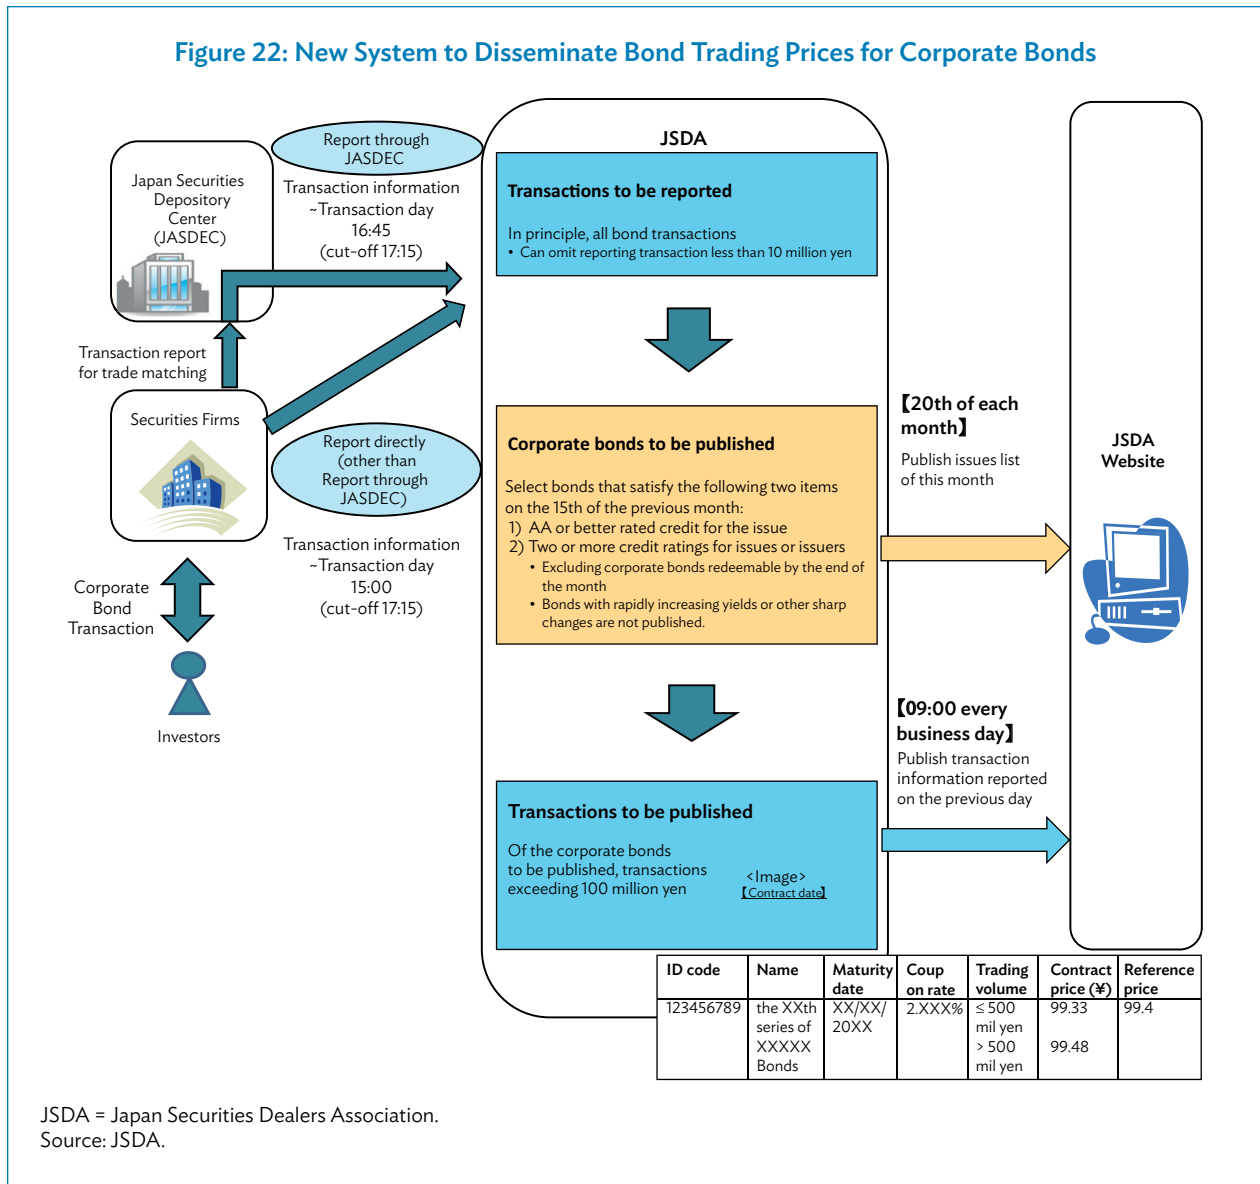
Figure 22: New System to Disseminate Bond Trading Prices for Corporate Bonds

Japan Securities Depository Center (JASDEC)

Report through JASDEC

Transaction information ~Transaction day 16:45 (cut-off 17:15)

Transaction report for trade matching

Securities Firms

Report directly (other than Report through JASDEC)

Transaction information ~Transaction day 15:00 (cut-off 17:15)

Corporate Bond Transaction

Investors

JSDA

Transactions to be reported

In principle, all bond transactions
• Can omit reporting transaction less than 10 million yen

Corporate bonds to be published

Select bonds that satisfy the following two items on the 15th of the previous month:
1) AA or better rated credit for the issue
2) Two or more credit ratings for issues or issuers
• Excluding corporate bonds redeemable by the end of the month
• Bonds with rapidly increasing yields or other sharp changes are not published.

【20th of each month】
Publish issues list of this month

JSDA Website

【09:00 every business day】
Publish transaction information reported on the previous day

Transactions to be published

Of the corporate bonds to be published, transactions exceeding 100 million yen

<Image>
【Contract date】

| ID code | Name | Maturity date | Coup on rate | Trading volume | Contract price (¥) | Reference price |
|---|---|---|---|---|---|---|
| 123456789 | the XXth series of XXXXX Bonds | XX/XX/ 20XX | 2.XXX% | ≤ 500 mil yen<br>> 500 mil yen | 99.33<br>99.48 | 99.4 |

JSDA = Japan Securities Dealers Association.
Source: JSDA.